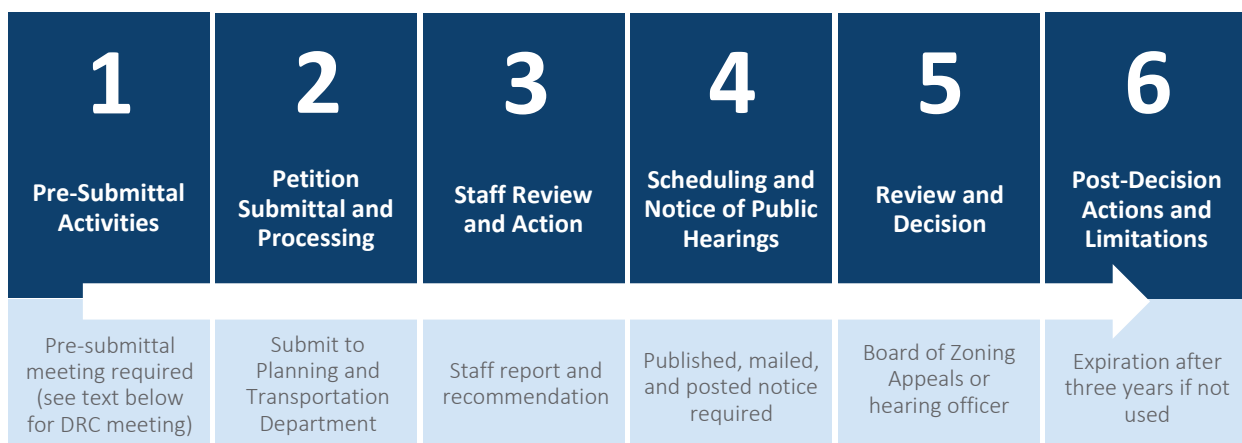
1

Pre-Submittal Activities

Pre-submittal meeting required (see text below for DRC meeting)

2

Petition Submittal and Processing

Submit to Planning and Transportation Department

3

Staff Review and Action

Staff report and recommendation

4

Scheduling and Notice of Public Hearings

Published, mailed, and posted notice required

5

Review and Decision

Board of Zoning Appeals or hearing officer

6

Post-Decision Actions and Limitations

Expiration after three years if not used